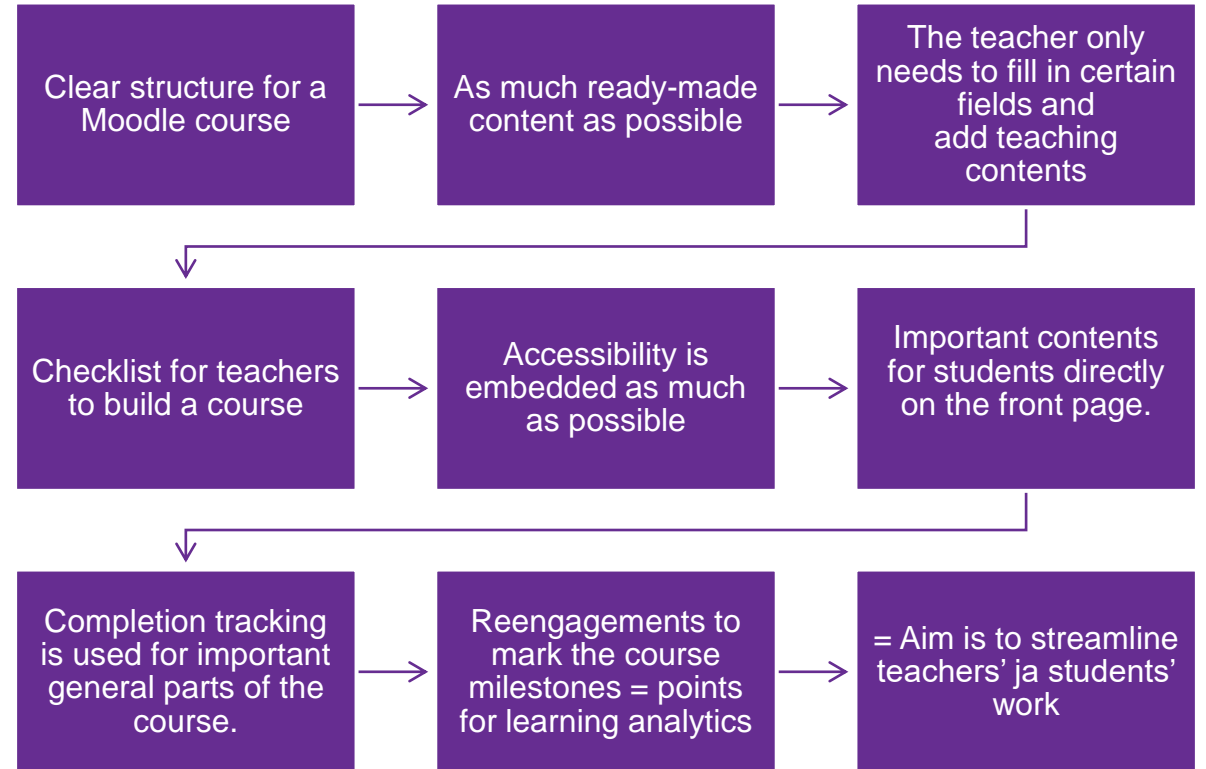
Clear structure for a Moodle course

As much ready-made content as possible

The teacher only needs to fill in certain fields and add teaching contents

Checklist for teachers to build a course

Accessibility is embedded as much as possible

Important contents for students directly on the front page.

Completion tracking is used for important general parts of the course.

Reengagements to mark the course milestones = points for learning analytics

= Aim is to streamline teachers' ja students' work